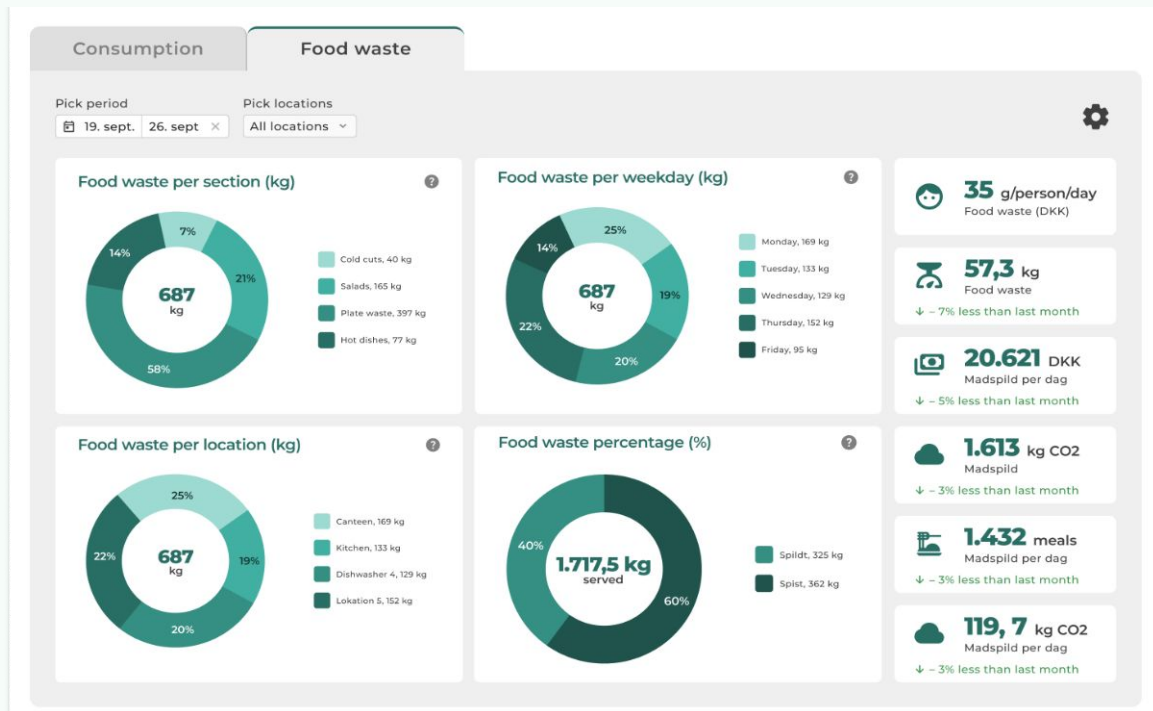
Consumption
Food waste

Pick period
19. sept. 26. sept ×

Pick locations
All locations

Food waste per section (kg)
?
7%
21%
14%
58%
687
kg
Cold cuts, 40 kg
Salads, 165 kg
Plate waste, 397 kg
Hot dishes, 77 kg

Food waste per weekday (kg)
?
25%
14%
19%
22%
20%
687
kg
Monday, 169 kg
Tuesday, 133 kg
Wednesday, 129 kg
Thursday, 152 kg
Friday, 95 kg

35 g/person/day
Food waste (DKK)

57,3 kg
Food waste
↓ – 7% less than last month

20.621 DKK
Madspild per dag
↓ – 5% less than last month

Food waste per location (kg)
?
25%
22%
19%
20%
687
kg
Canteen, 169 kg
Kitchen, 133 kg
Dishwasher 4, 129 kg
Lokation 5, 152 kg

Food waste percentage (%)
?
40%
60%
1.717,5 kg
served
Spildt, 325 kg
Spist, 362 kg

1.613 kg CO2
Madspild
↓ – 3% less than last month

1.432 meals
Madspild per dag
↓ – 3% less than last month

119, 7 kg CO2
Madspild per dag
↓ – 3% less than last month